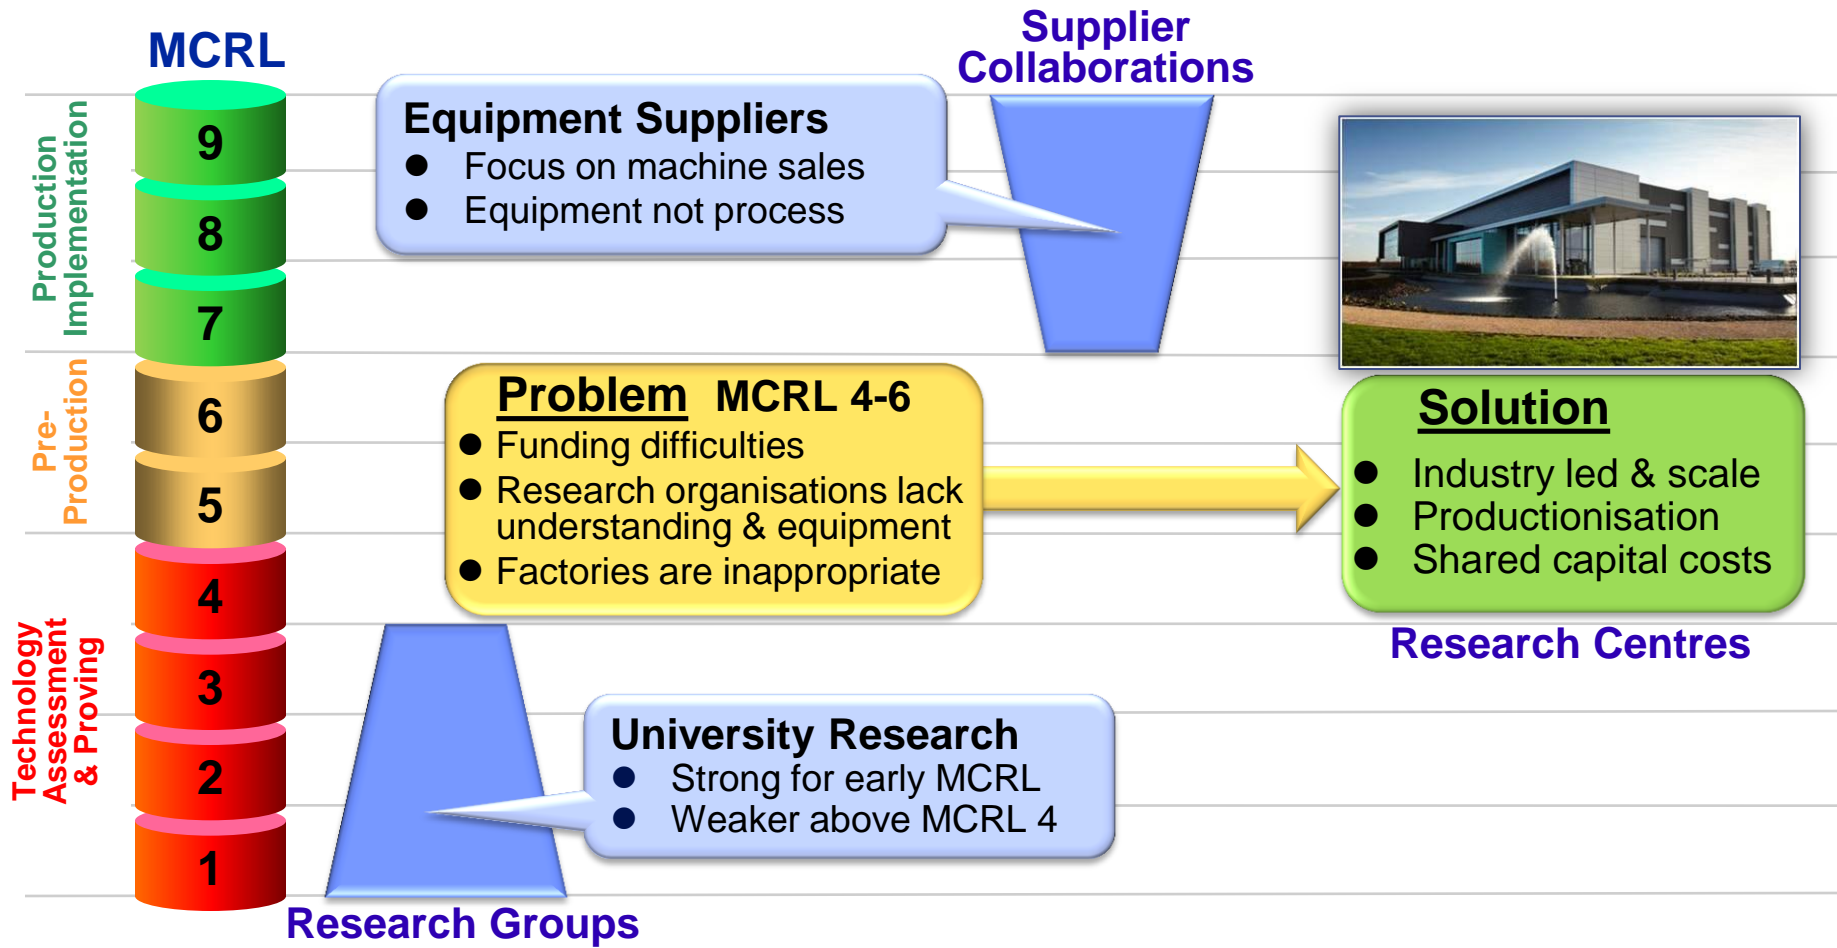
MCRL

Production Implementation

Pre-Production

Technology Assessment & Proving

9
8
7
6
5
4
3
2
1

Supplier Collaborations

Equipment Suppliers
- Focus on machine sales
- Equipment not process

Problem MCRL 4-6
- Funding difficulties
- Research organisations lack understanding & equipment
- Factories are inappropriate

Solution
- Industry led & scale
- Productionisation
- Shared capital costs

Research Centres

University Research
- Strong for early MCRL
- Weaker above MCRL 4

Research Groups